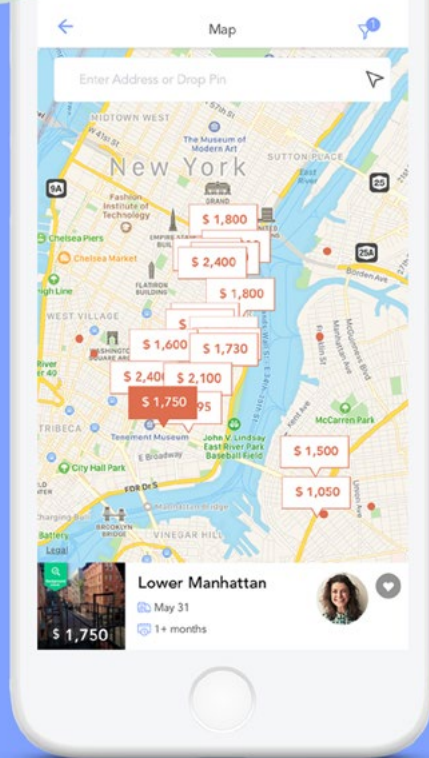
Map

1

Enter Address or Drop Pin

MIDTOWN WEST

The Museum of Modern Art

SUTTON PLACE

New York

GRAND

9A

25

Fashion Institute of Technology

$ 1,800

Chelsea Piers

EMPIRE STATE BUIL

25A

Chelsea Market

$ 2,400

Borden Ave

igh Line

FLATIRON BUILDING

$ 1,800

WEST VILLAGE

$ 1,600

$ 1,730

McGuinness Blvd

Manhattan Ave

River

WASHINGTON SQUARE PARK

$ 2,400

$ 2,100

$ 1,750

95

McCarren Park

Tenement Museum

John V. Lindsay East River Park Baseball Field

$ 1,500

E Broadway

City Hall Park

FDR Dr S

$ 1,050

Charging Bu

Williamsburg Bridge

BROOKLYN BRIDGE

Battery

VINEGAR HILL

Legal

$ 1,750

Lower Manhattan

May 31

1+ months